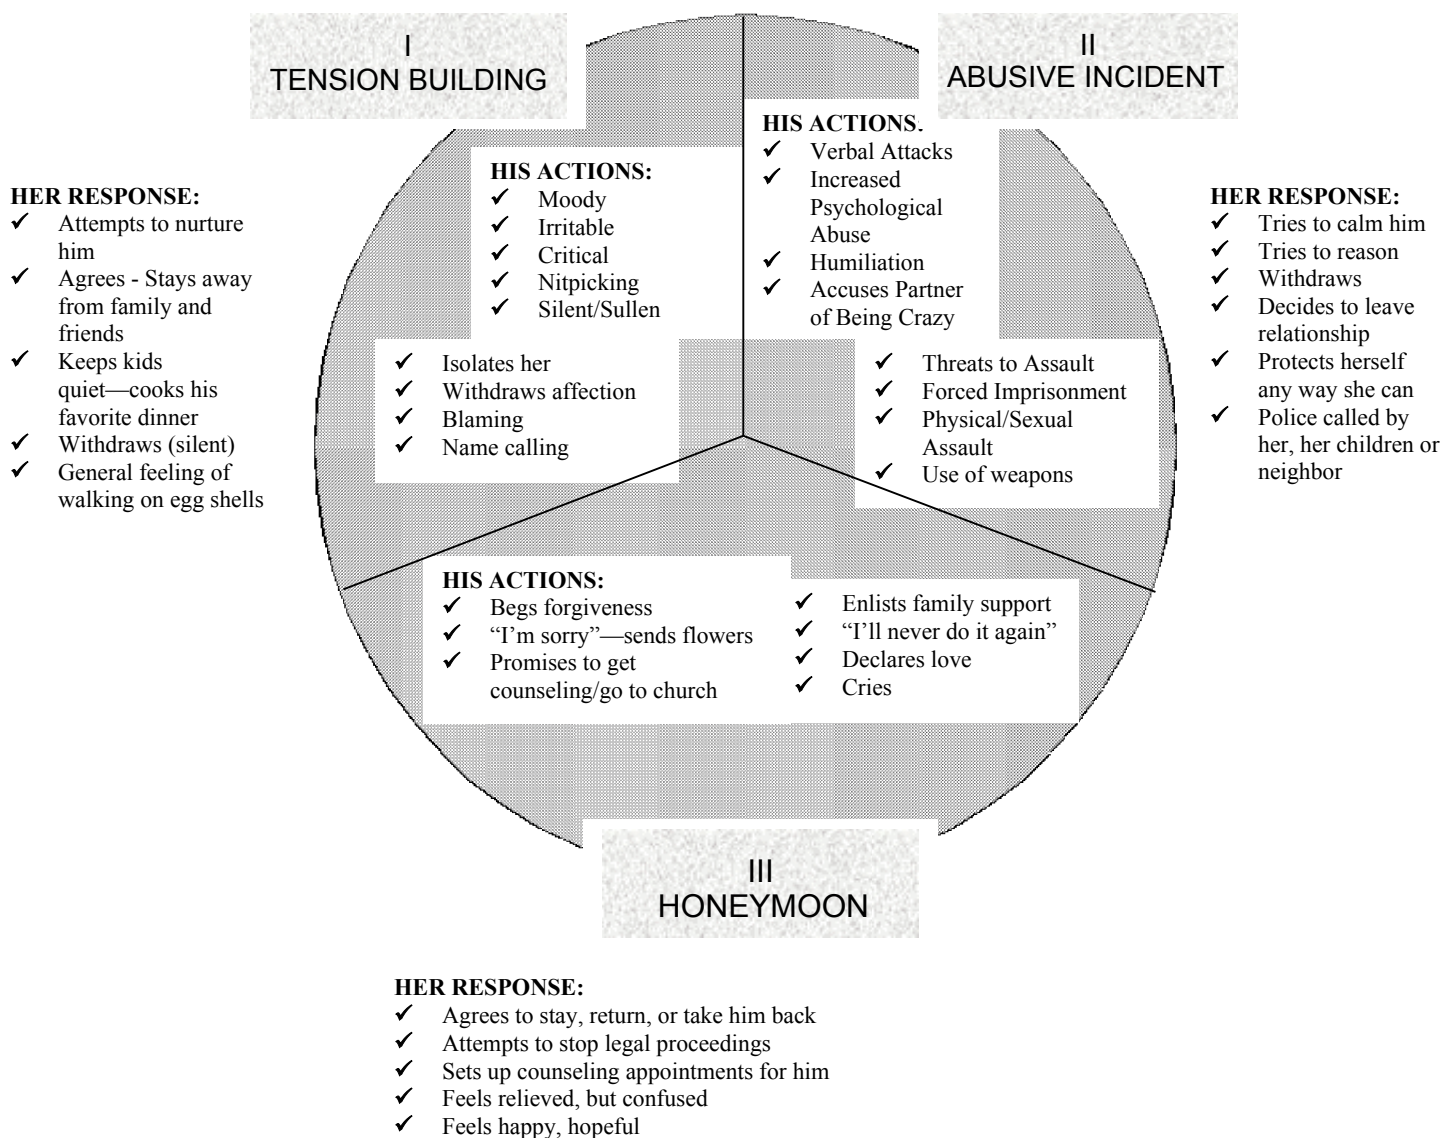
I
TENSION BUILDING

II
ABUSIVE INCIDENT

HER RESPONSE:
✓ Attempts to nurture him
✓ Agrees - Stays away from family and friends
✓ Keeps kids quiet—cooks his favorite dinner
✓ Withdraws (silent)
✓ General feeling of walking on egg shells

HIS ACTIONS:
✓ Moody
✓ Irritable
✓ Critical
✓ Nitpicking
✓ Silent/Sullen

✓ Isolates her
✓ Withdraws affection
✓ Blaming
✓ Name calling

HIS ACTIONS.
✓ Verbal Attacks
✓ Increased Psychological Abuse
✓ Humiliation
✓ Accuses Partner of Being Crazy

✓ Threats to Assault
✓ Forced Imprisonment
✓ Physical/Sexual Assault
✓ Use of weapons

HER RESPONSE:
✓ Tries to calm him
✓ Tries to reason
✓ Withdraws
✓ Decides to leave relationship
✓ Protects herself any way she can
✓ Police called by her, her children or neighbor

HIS ACTIONS:
✓ Begs forgiveness
✓ "I'm sorry"—sends flowers
✓ Promises to get counseling/go to church

✓ Enlists family support
✓ "I'll never do it again"
✓ Declares love
✓ Cries

III
HONEYMOON

HER RESPONSE:
✓ Agrees to stay, return, or take him back
✓ Attempts to stop legal proceedings
✓ Sets up counseling appointments for him
✓ Feels relieved, but confused
✓ Feels happy, hopeful